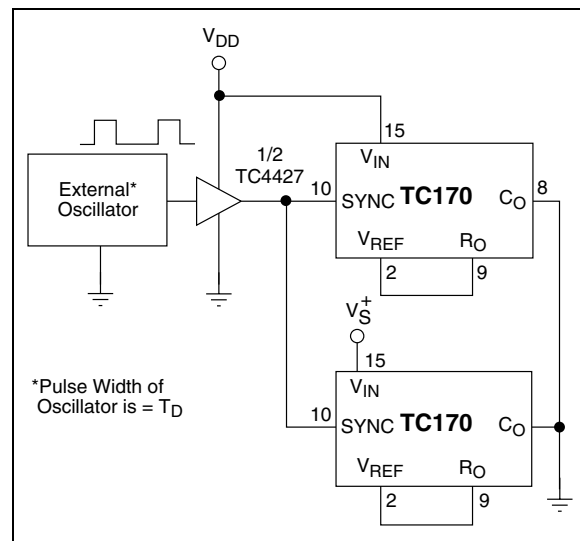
$V_{DD}$

External* Oscillator

1/2 TC4427

10

15

$V_{IN}$

SYNC **TC170**

$C_O$

8

$V_{REF}$

$R_O$

2

9

$V_S^+$

15

*Pulse Width of Oscillator is = $T_D$

$V_{IN}$

10

SYNC **TC170**

$C_O$

$V_{REF}$

$R_O$

2

9